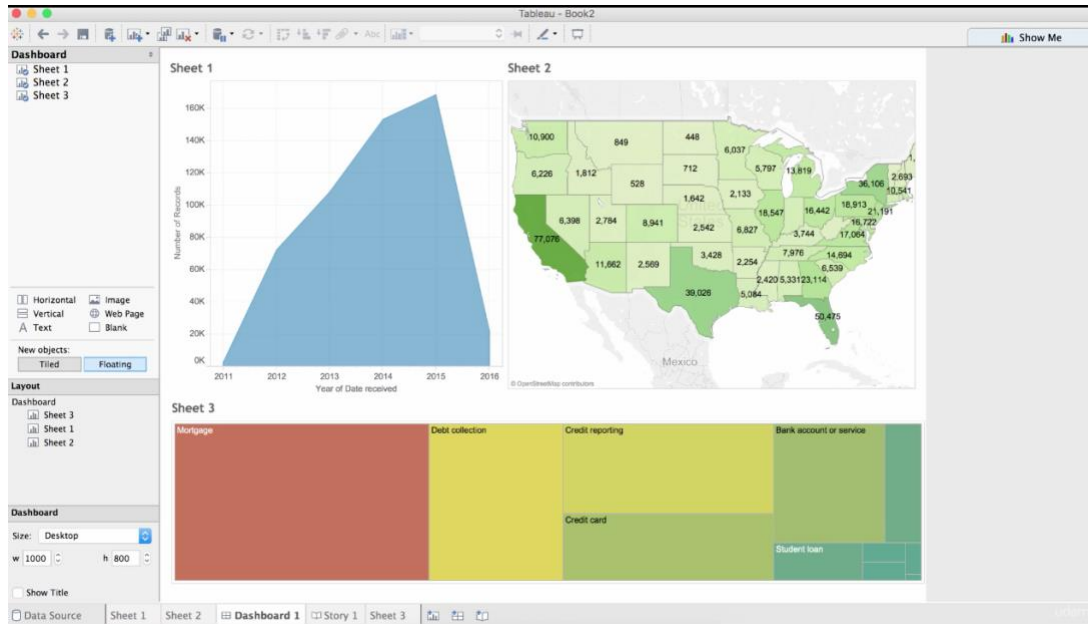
Tableau - Book2

Show Me

Dashboard
Sheet 1
Sheet 2
Sheet 3

Horizontal
Image
Vertical
Web Page
Text
Blank

New objects:
Tiled
Floating

Layout
Dashboard
Sheet 3
Sheet 1
Sheet 2

Dashboard
Size: Desktop
w 1000
h 800
Show Title

Sheet 1
160K
140K
120K
100K
80K
60K
40K
20K
0K
Number of Records
2011
2012
2013
2014
2015
2016
Year of Date received

Sheet 2
10,900
849
448
6,037
6,226
1,812
712
5,797
13,819
528
1,642
2,133
36,108
2,693
10,541
18,913
21,191
16,547
16,442
16,722
6,398
2,784
8,941
2,542
6,827
3,744
17,064
77,076
11,662
2,569
3,428
2,254
7,976
14,694
6,539
2,420
5,331
23,114
39,026
5,084
50,475
Mexico
© OpenStreetMap contributors

Sheet 3
Mortgage
Debt collection
Credit reporting
Bank account or service
Credit card
Student loan

Data Source
Sheet 1
Sheet 2
Dashboard 1
Story 1
Sheet 3